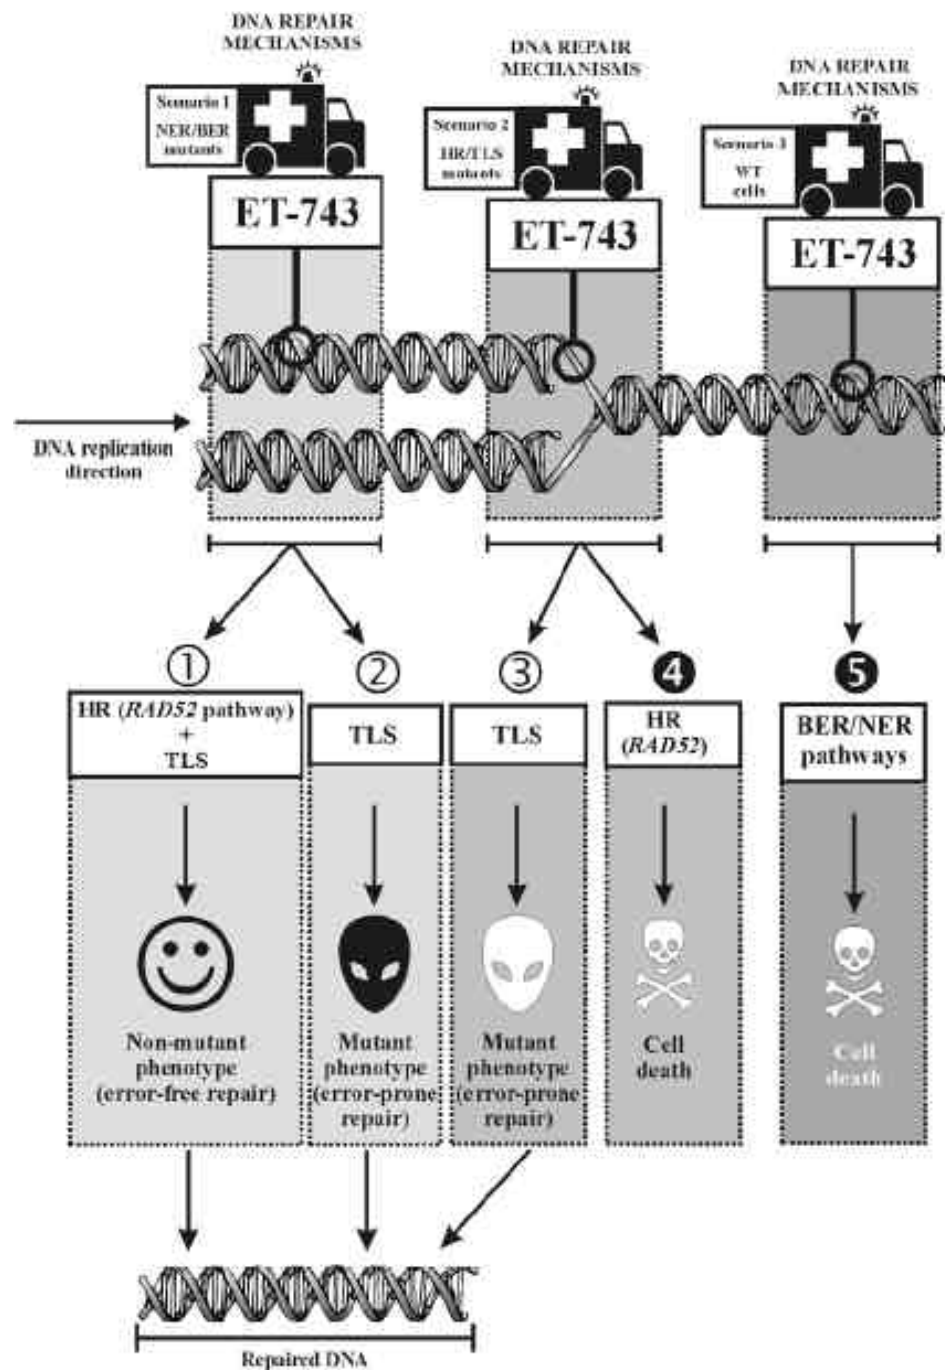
DNA REPAIR MECHANISMS

Scenario 1
NER/BER mutants

ET-743

DNA REPAIR MECHANISMS

Scenario 2
HR/TLS mutants

ET-743

DNA REPAIR MECHANISMS

Scenario 3
WT cells

ET-743

DNA replication direction

①
HR (*RAD52* pathway) + TLS

Non-mutant phenotype (error-free repair)

②
TLS

Mutant phenotype (error-prone repair)

③
TLS

Mutant phenotype (error-prone repair)

❹
HR (*RAD52*)

Cell death

❺
BER/NER pathways

Cell death

Repaired DNA